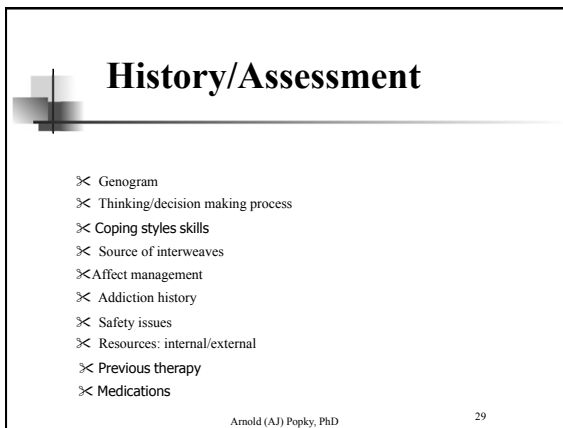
History/Assessment

Genogram
Thinking/decision making process
Coping styles skills
Source of interweaves
Affect management
Addiction history
Safety issues
Resources: internal/external
Previous therapy
Medications

Arnold (AJ) Popky, PhD

29